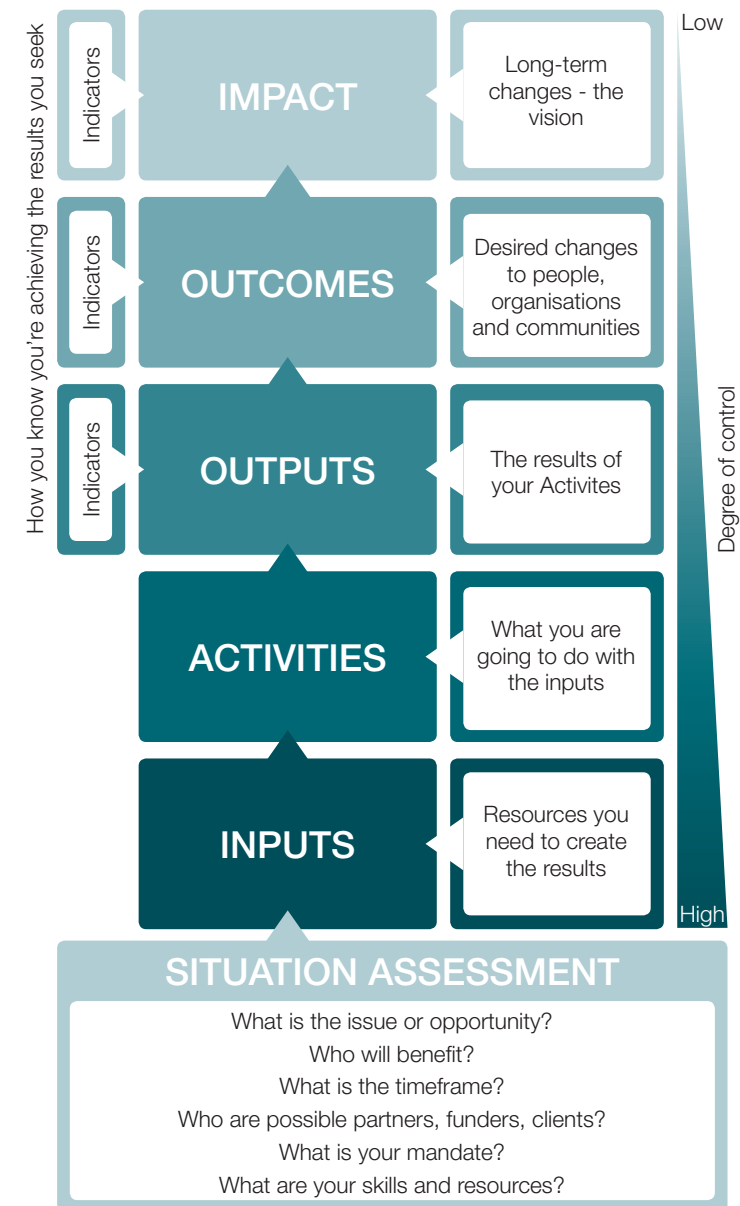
How you know you're achieving the results you seek

Indicators

IMPACT

Long-term changes - the vision

Low

Indicators

OUTCOMES

Desired changes to people, organisations and communities

Indicators

OUTPUTS

The results of your Activites

Degree of control

ACTIVITIES

What you are going to do with the inputs

INPUTS

Resources you need to create the results

High

SITUATION ASSESSMENT

What is the issue or opportunity?
Who will benefit?
What is the timeframe?
Who are possible partners, funders, clients?
What is your mandate?
What are your skills and resources?